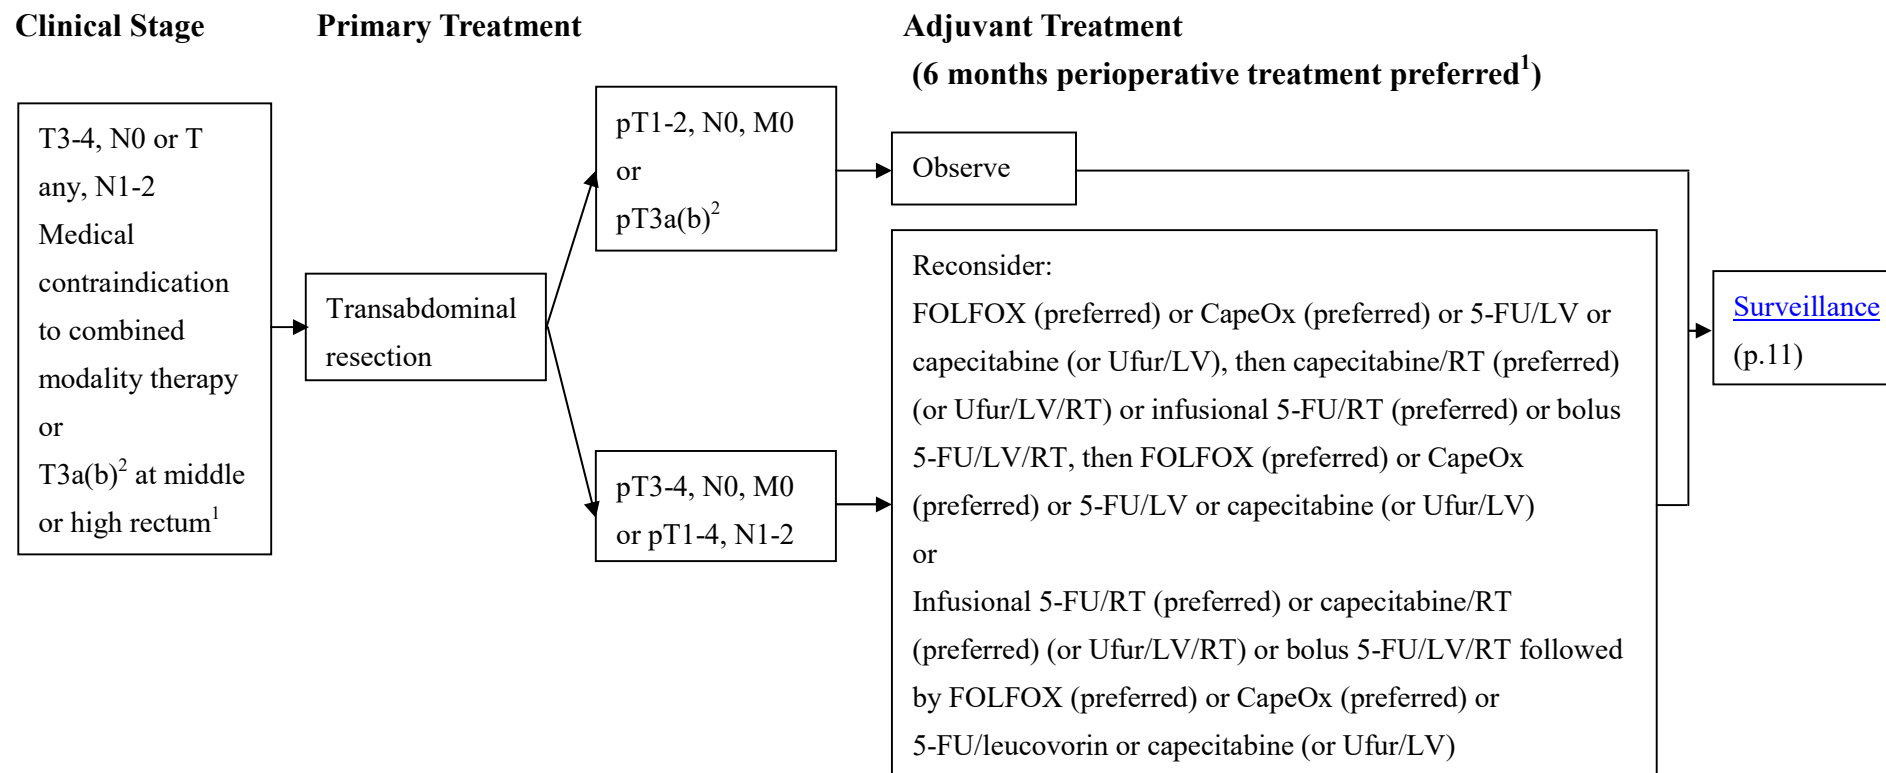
Clinical Stage

Primary Treatment

Adjuvant Treatment
(6 months perioperative treatment preferred$^{1}$)

T3-4, N0 or T any, N1-2
Medical contraindication to combined modality therapy
or
T3a(b)$^{2}$ at middle or high rectum$^{1}$

Transabdominal resection

pT1-2, N0, M0
or
pT3a(b)$^{2}$

Observe

pT3-4, N0, M0
or pT1-4, N1-2

Reconsider:
FOLFOX (preferred) or CapeOx (preferred) or 5-FU/LV or capecitabine (or Ufur/LV), then capecitabine/RT (preferred) (or Ufur/LV/RT) or infusional 5-FU/RT (preferred) or bolus 5-FU/LV/RT, then FOLFOX (preferred) or CapeOx (preferred) or 5-FU/LV or capecitabine (or Ufur/LV)
or
Infusional 5-FU/RT (preferred) or capecitabine/RT (preferred) (or Ufur/LV/RT) or bolus 5-FU/LV/RT followed by FOLFOX (preferred) or CapeOx (preferred) or 5-FU/leucovorin or capecitabine (or Ufur/LV)

Surveillance
(p.11)